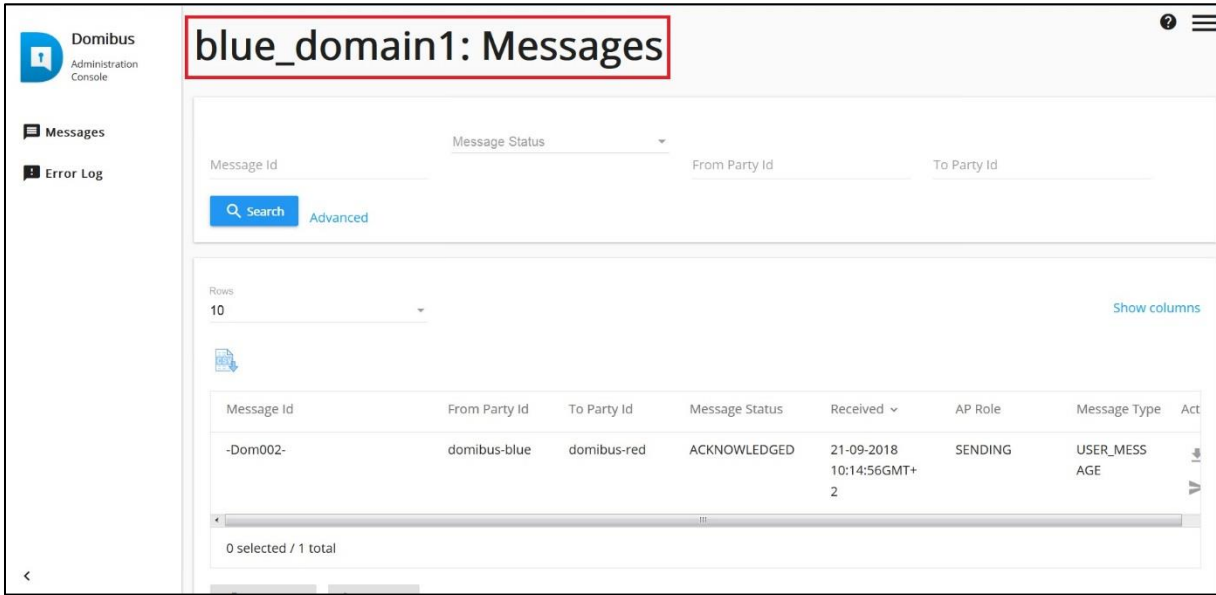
Domibus
Administration Console

Messages
Error Log

blue_domain1: Messages

Message Id
Message Status
From Party Id
To Party Id

Search
Advanced

Rows
10

Show columns

| Message Id | From Party Id | To Party Id | Message Status | Received | AP Role | Message Type | Act |
|---|---|---|---|---|---|---|---|
| -Dom002- | domibus-blue | domibus-red | ACKNOWLEDGED | 21-09-2018 10:14:56GMT+2 | SENDING | USER_MESSAGE | |

0 selected / 1 total